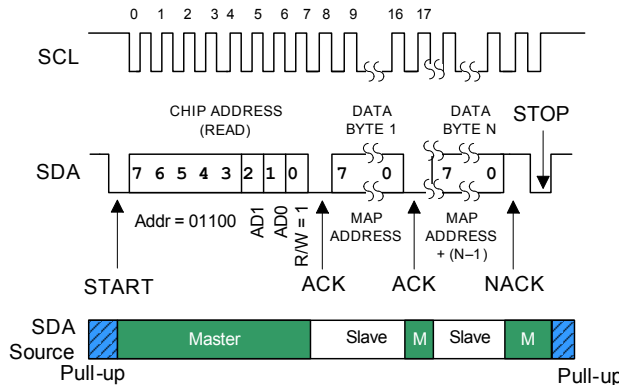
0 1 2 3 4 5 6 7 8 9 16 17

SCL

CHIP ADDRESS (READ)

DATA BYTE 1

DATA BYTE N

STOP

SDA

7 6 5 4 3 2 1 0

7 0

7 0

Addr = 01100

AD1

AD0

R/W = 1

MAP ADDRESS

MAP ADDRESS + (N–1)

START

ACK

ACK

NACK

SDA Source

Master

Slave

M

Slave

M

Pull-up

Pull-up